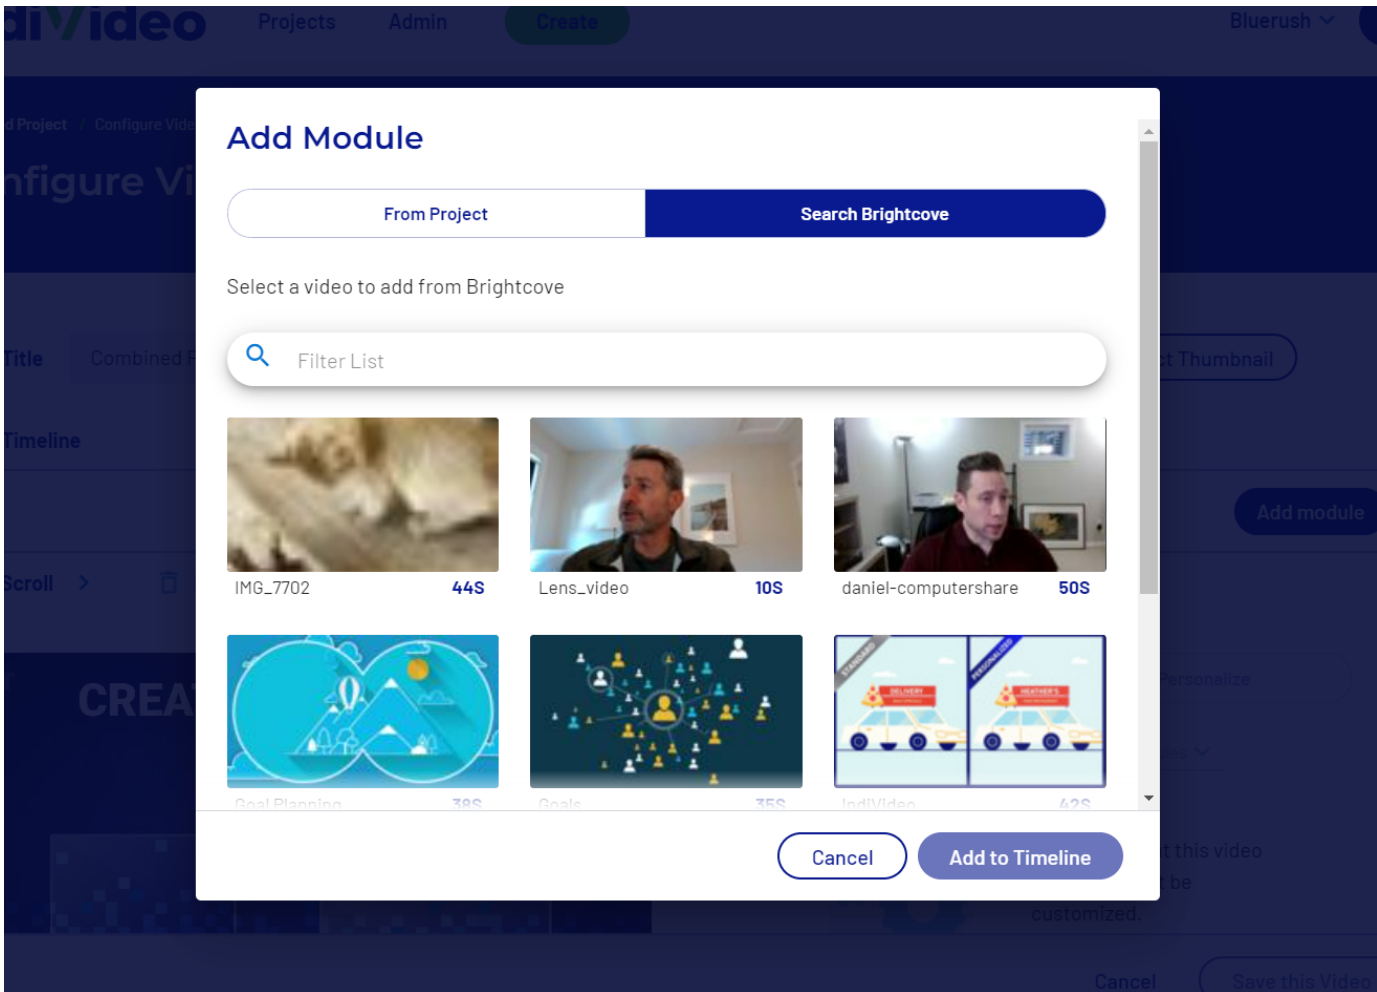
diVideo Projects Admin Create Bluerush

d Project / Configure Vide

nfigure Vi

Title Combined

Timeline

Scroll

CREA

t Thumbnail

Add module

Personalize

t this video
t be
customized.

Cancel Save this Video

Add Module

From Project
Search Brightcove

Select a video to add from Brightcove

Filter List

IMG_7702 44S
Lens_video 10S
daniel-computershare 50S

STANDARD
DELIVERY
PERSONALIZED
HEATHER'S

Goal Planning 38S
Goals 35S
IndiVideo 42S

Cancel
Add to Timeline